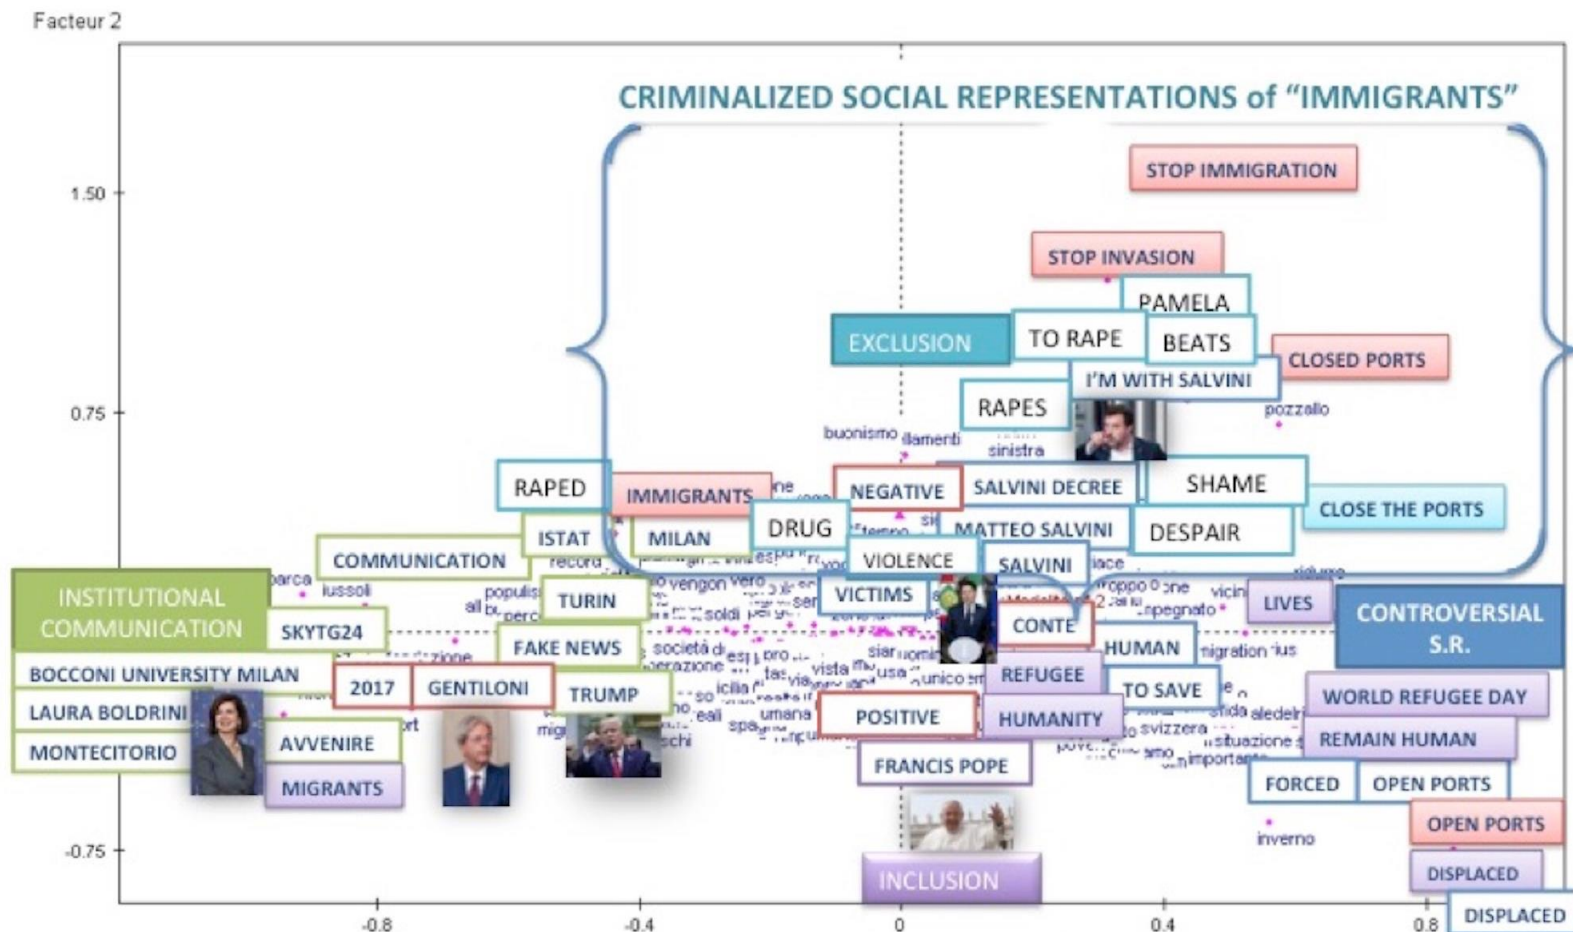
Facteur 2

CRIMINALIZED SOCIAL REPRESENTATIONS of "IMMIGRANTS"

1.50

0.75

-0.75

STOP IMMIGRATION

STOP INVASION

PAMELA

EXCLUSION

TO RAPE

BEATS

CLOSED PORTS

I'M WITH SALVINI

RAPES

pozzallo

buonismo

sinistra

RAPED

IMMIGRANTS

NEGATIVE

SALVINI DECREE

SHAME

CLOSE THE PORTS

ISTAT

MILAN

DRUG

MATTEO SALVINI

DESPAIR

COMMUNICATION

VIOLENCE

SALVINI

INSTITUTIONAL COMMUNICATION

TURIN

VICTIMS

LIVES

CONTROVERSIAL S.R.

SKYTG24

FAKE NEWS

CONTE

HUMAN

BOCCONI UNIVERSITY MILAN

2017

GENTILONI

REFUGEE

TRUMP

TO SAVE

WORLD REFUGEE DAY

LAURA BOLDRINI

POSITIVE

HUMANITY

REMAIN HUMAN

MONTECITORIO

AVVENIRE

FRANCIS POPE

MIGRANTS

FORCED

OPEN PORTS

OPEN PORTS

inverno

DISPLACED

INCLUSION

DISPLACED

-0.8

-0.4

0

0.4

0.8